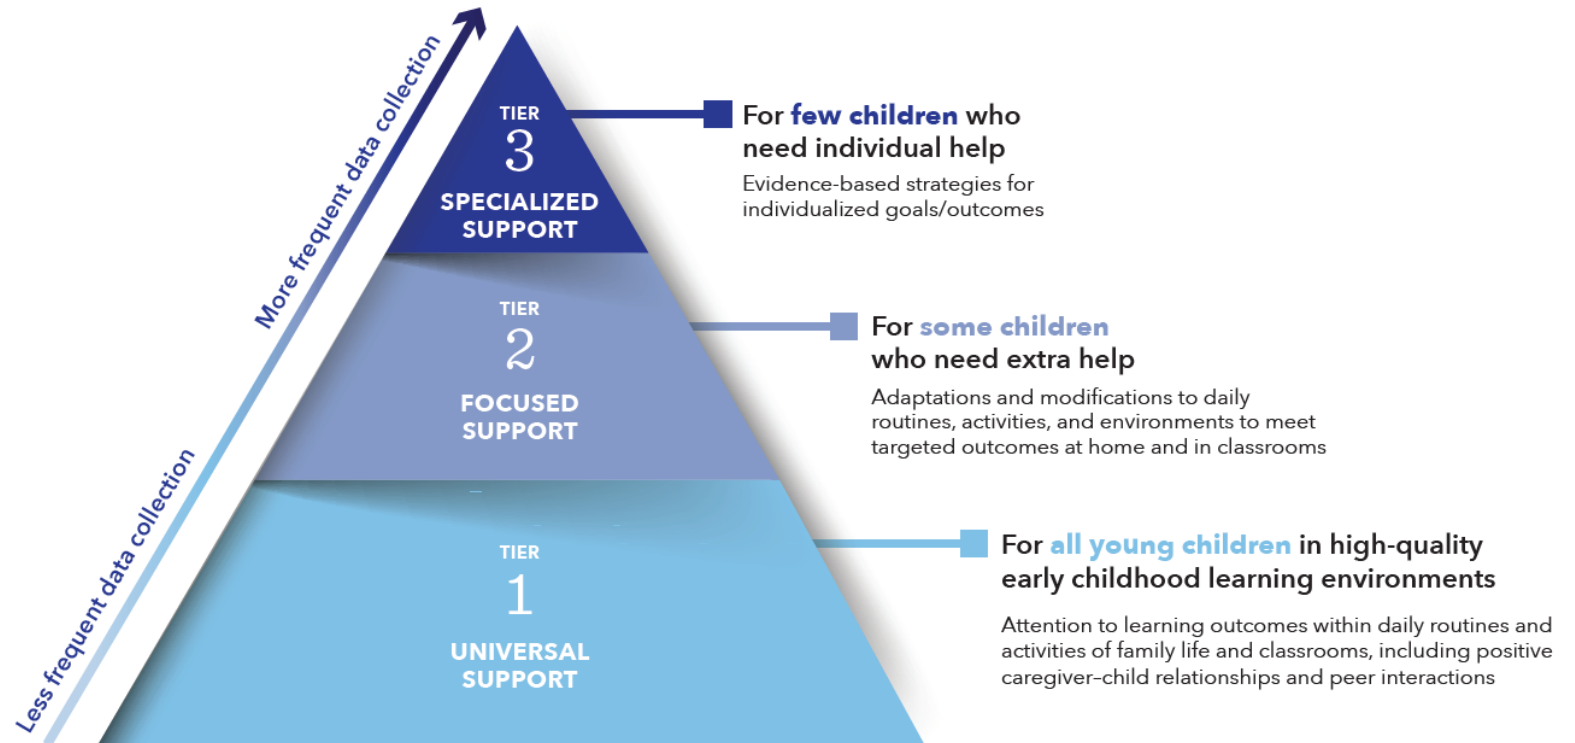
More frequent data collection

Less frequent data collection

TIER
3
SPECIALIZED SUPPORT

For few children who need individual help

Evidence-based strategies for individualized goals/outcomes

TIER
2
FOCUSED SUPPORT

For some children who need extra help

Adaptations and modifications to daily routines, activities, and environments to meet targeted outcomes at home and in classrooms

TIER
1
UNIVERSAL SUPPORT

For all young children in high-quality early childhood learning environments

Attention to learning outcomes within daily routines and activities of family life and classrooms, including positive caregiver-child relationships and peer interactions